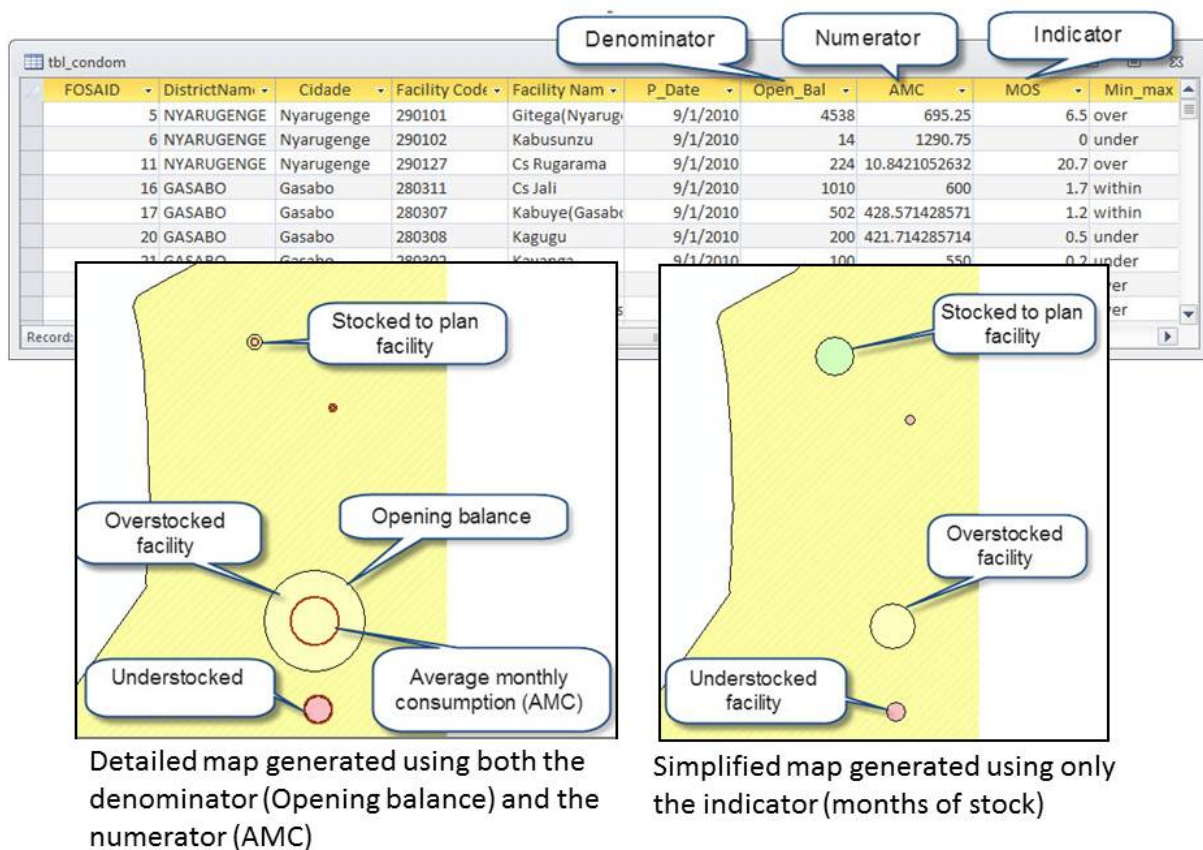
tbl_condom

Denominator

Numerator

Indicator

| FOSAID | DistrictNam | Cidade | Facility Code | Facility Nam | P_Date | Open_Bal | AMC | MOS | Min_max |
|---|---|---|---|---|---|---|---|---|---|
| 5 | NYARUGENGE | Nyarugenge | 290101 | Gitega(Nyarug | 9/1/2010 | 4538 | 695.25 | 6.5 | over |
| 6 | NYARUGENGE | Nyarugenge | 290102 | Kabusunzu | 9/1/2010 | 14 | 1290.75 | 0 | under |
| 11 | NYARUGENGE | Nyarugenge | 290127 | Cs Rugarama | 9/1/2010 | 224 | 10.8421052632 | 20.7 | over |
| 16 | GASABO | Gasabo | 280311 | Cs Jali | 9/1/2010 | 1010 | 600 | 1.7 | within |
| 17 | GASABO | Gasabo | 280307 | Kabuye(Gasab | 9/1/2010 | 502 | 428.571428571 | 1.2 | within |
| 20 | GASABO | Gasabo | 280308 | Kagugu | 9/1/2010 | 200 | 421.714285714 | 0.5 | under |
| 21 | GASABO | Gasabo | 280302 | Kayanga | 9/1/2010 | 100 | 550 | 0.2 | under |
| | | | | | | | | | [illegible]ver |
| | | | | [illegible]s | | | | | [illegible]ver |

Record:

Stocked to plan facility

Overstocked facility

Opening balance

Understocked

Average monthly consumption (AMC)

Stocked to plan facility

Overstocked facility

Understocked facility

Detailed map generated using both the denominator (Opening balance) and the numerator (AMC)

Simplified map generated using only the indicator (months of stock)